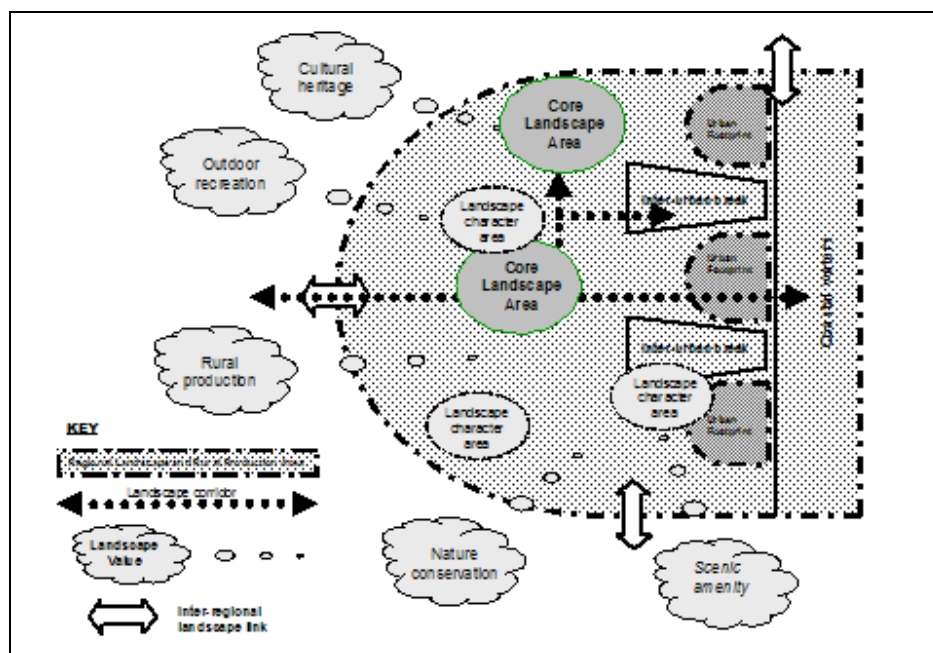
Cultural heritage

Outdoor recreation

Rural production

Core Landscape Area

Urban Footprint

Inter-urban break

Landscape character area

Core Landscape Area

Urban Footprint

Coastal waters

Inter-urban break

Landscape character area

Urban Footprint

Landscape character area

KEY

Regional Landscape and Rural Production Area

Landscape corridor

Landscape Value

Inter-regional landscape link

Nature conservation

Scenic amenity